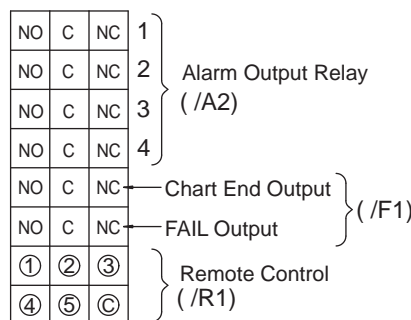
| NO | C | NC | 1 |
|---|---|---|---|
| NO | C | NC | 2 |
| NO | C | NC | 3 |
| NO | C | NC | 4 |
| NO | C | NC | |
| NO | C | NC | |
| ① | ② | ③ | |
| ④ | ⑤ | Ⓒ | |

Alarm Output Relay
( /A2)

Chart End Output
FAIL Output
( /F1)

Remote Control
( /R1)